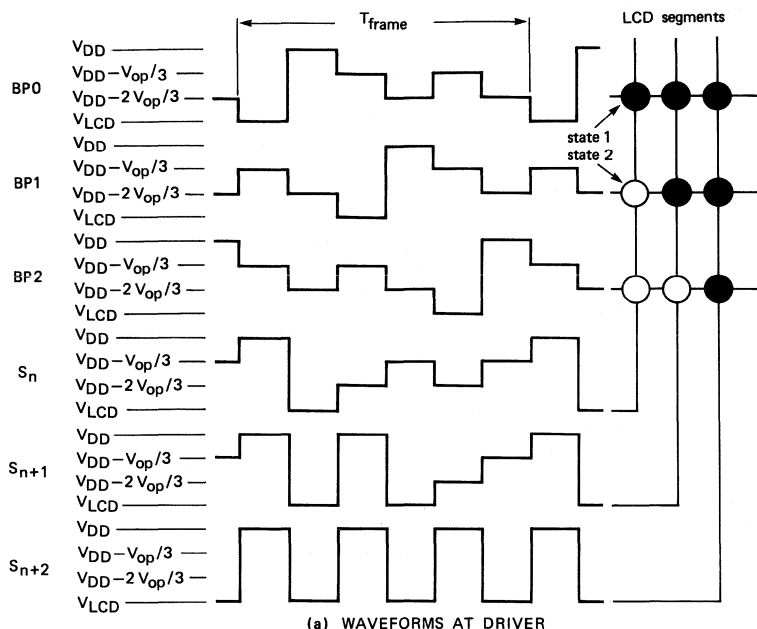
$T_{frame}$

LCD segments

BP0
$V_{DD}$
$V_{DD}-V_{op}/3$
$V_{DD}-2\,V_{op}/3$
$V_{LCD}$

state 1
state 2

BP1
$V_{DD}$
$V_{DD}-V_{op}/3$
$V_{DD}-2\,V_{op}/3$
$V_{LCD}$

BP2
$V_{DD}$
$V_{DD}-V_{op}/3$
$V_{DD}-2\,V_{op}/3$
$V_{LCD}$

$S_n$
$V_{DD}$
$V_{DD}-V_{op}/3$
$V_{DD}-2\,V_{op}/3$
$V_{LCD}$

$S_{n+1}$
$V_{DD}$
$V_{DD}-V_{op}/3$
$V_{DD}-2\,V_{op}/3$
$V_{LCD}$

$S_{n+2}$
$V_{DD}$
$V_{DD}-V_{op}/3$
$V_{DD}-2\,V_{op}/3$
$V_{LCD}$

(a) WAVEFORMS AT DRIVER